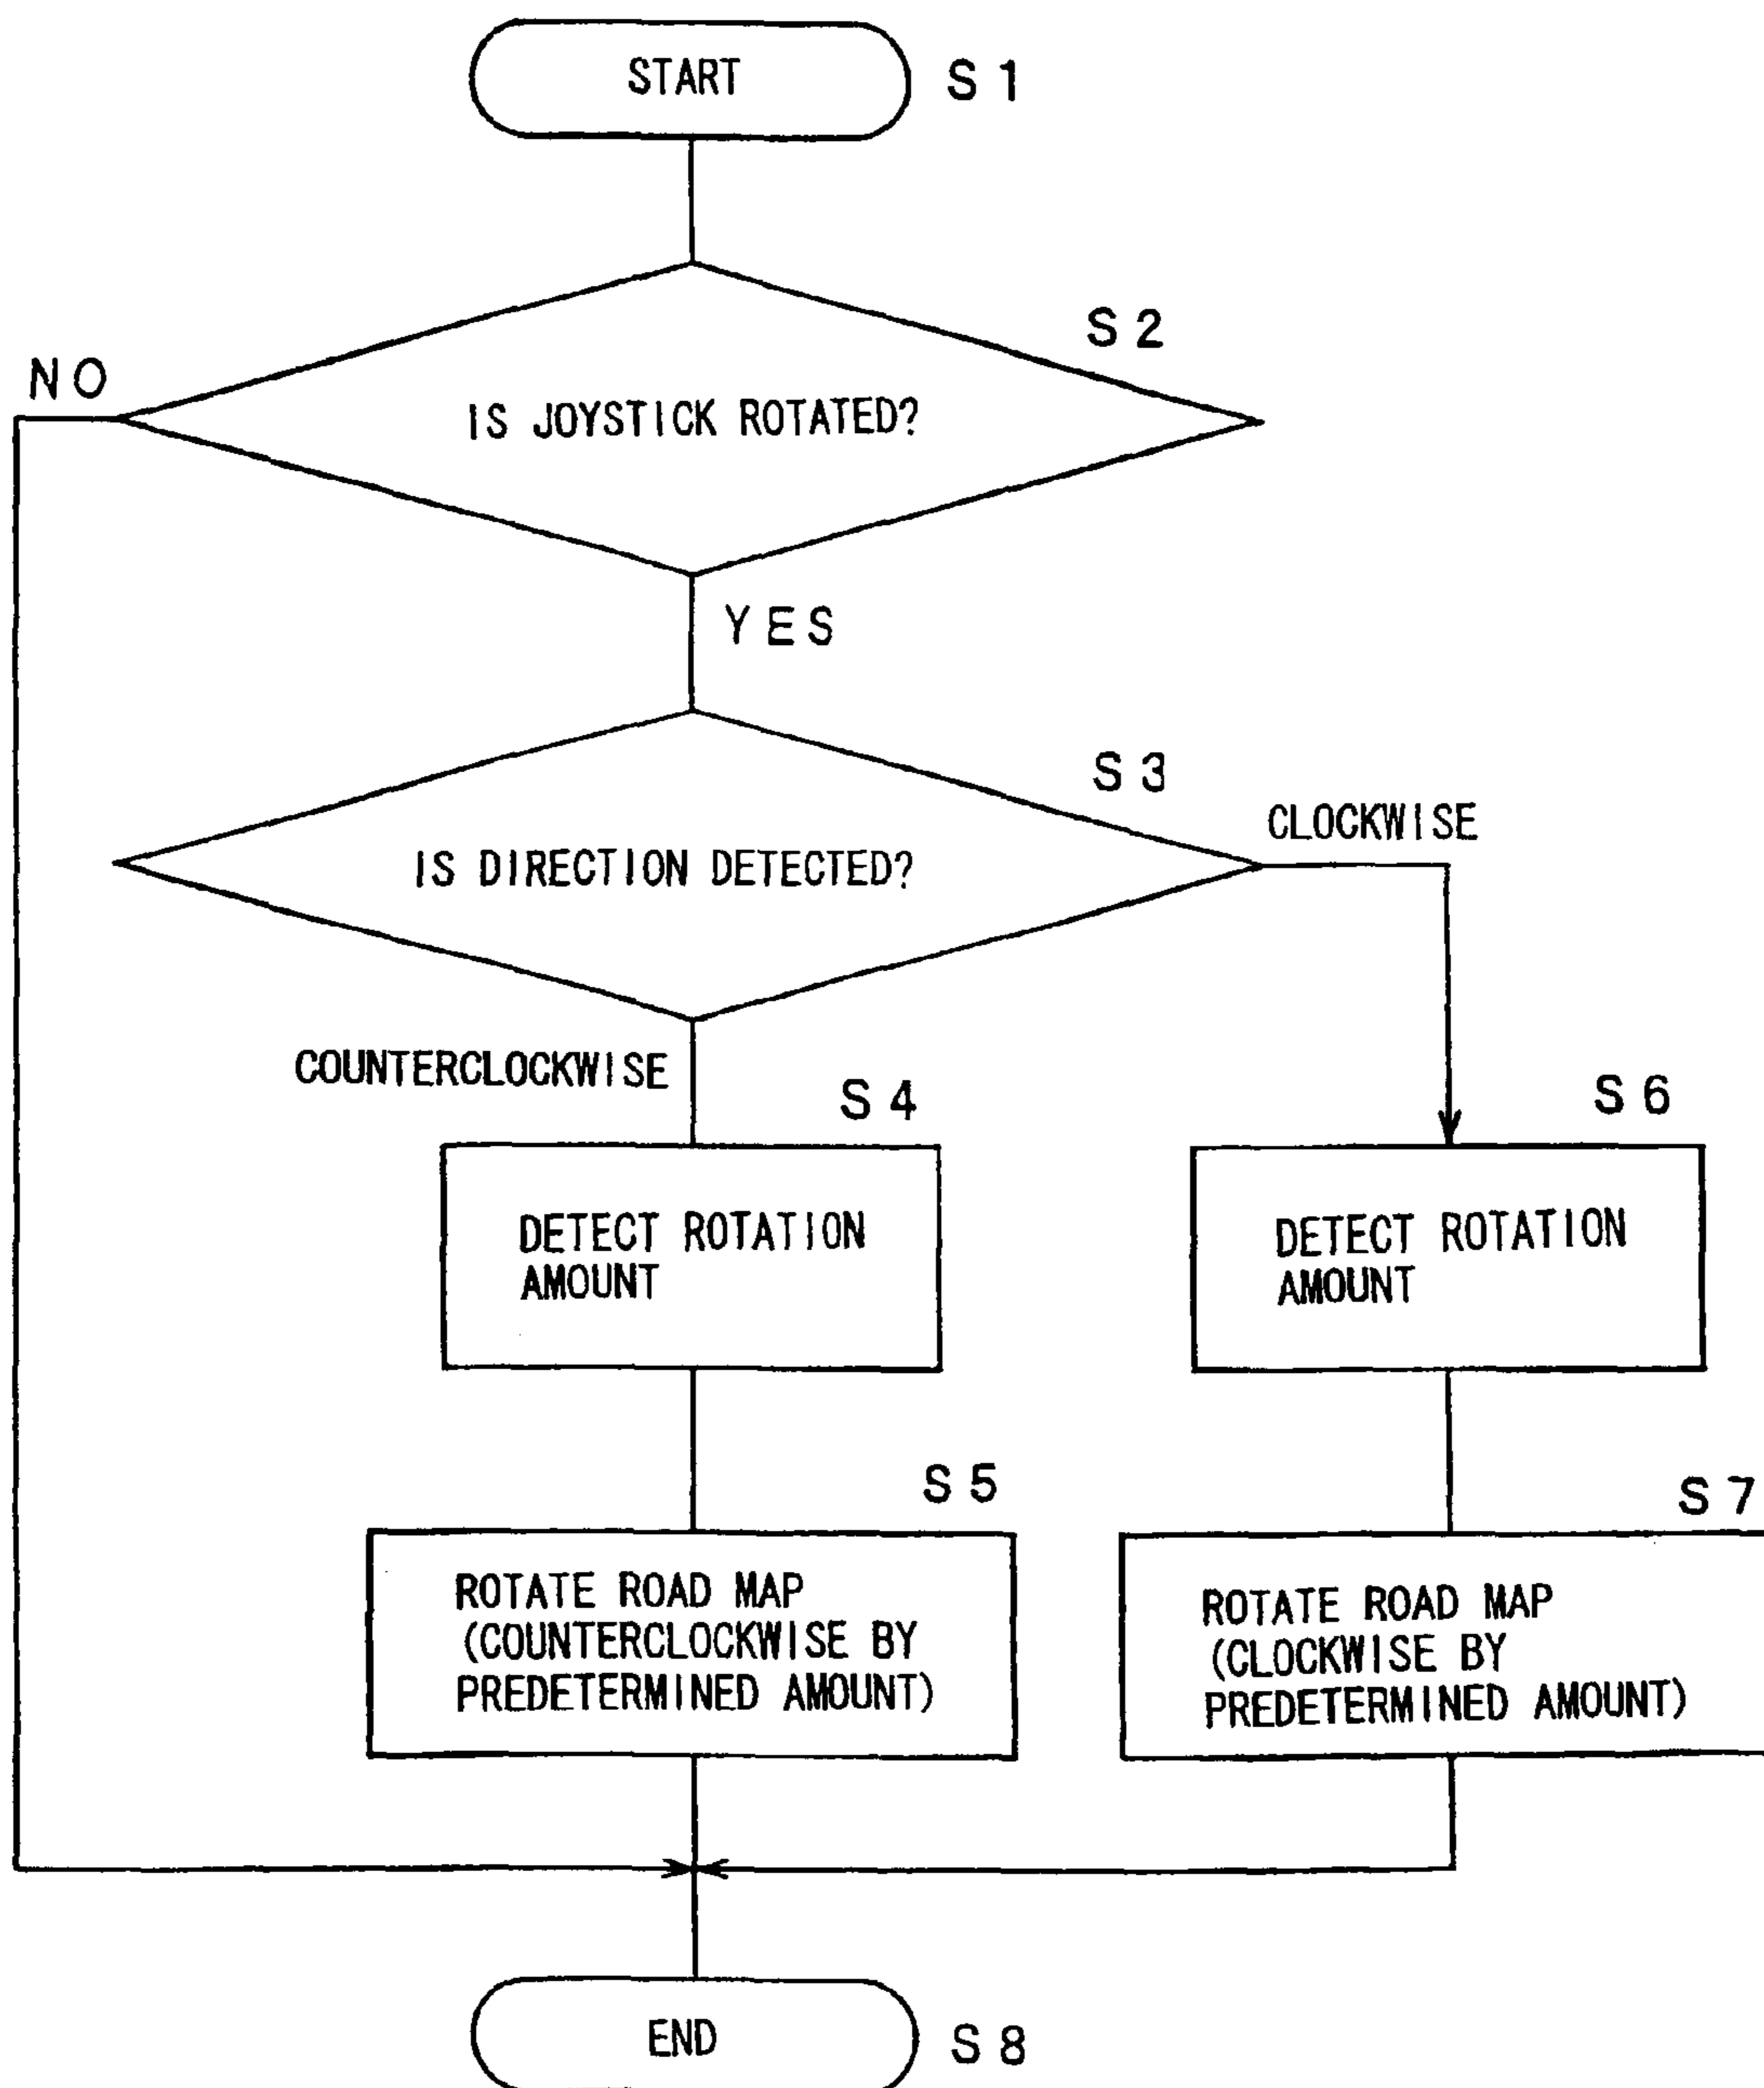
START
S 1

S 2
NO
IS JOYSTICK ROTATED?

YES

S 3
CLOCKWISE
IS DIRECTION DETECTED?

COUNTERCLOCKWISE
S 4
DETECT ROTATION AMOUNT

S 6
DETECT ROTATION AMOUNT

S 5
ROTATE ROAD MAP (COUNTERCLOCKWISE BY PREDETERMINED AMOUNT)

S 7
ROTATE ROAD MAP (CLOCKWISE BY PREDETERMINED AMOUNT)

END
S 8